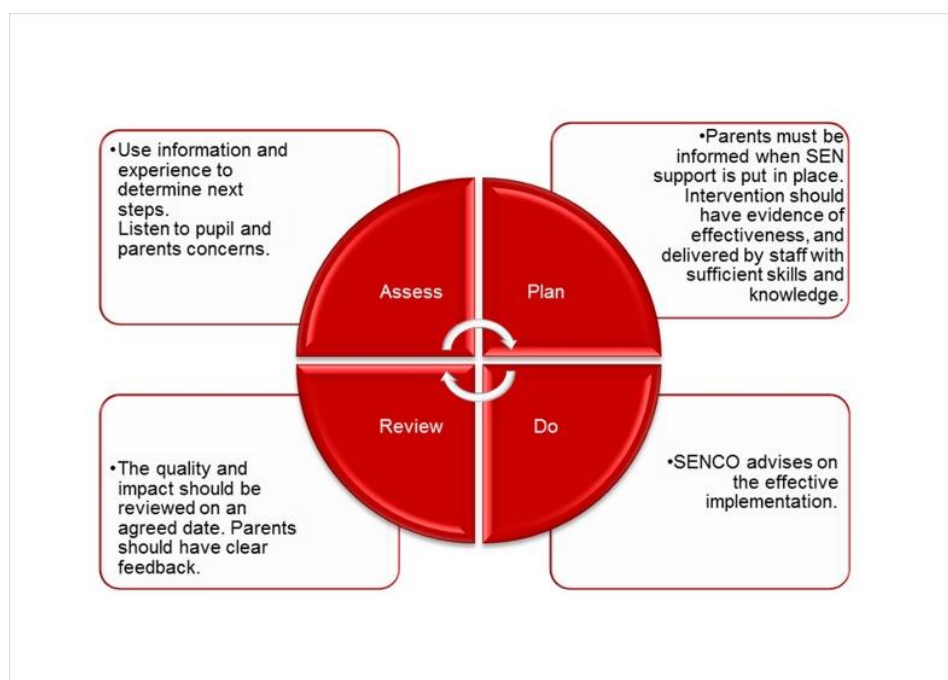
•Use information and experience to determine next steps.
Listen to pupil and parents concerns.

•Parents must be informed when SEN support is put in place. Intervention should have evidence of effectiveness, and delivered by staff with sufficient skills and knowledge.

Assess

Plan

Review

Do

•The quality and impact should be reviewed on an agreed date. Parents should have clear feedback.

•SENCO advises on the effective implementation.